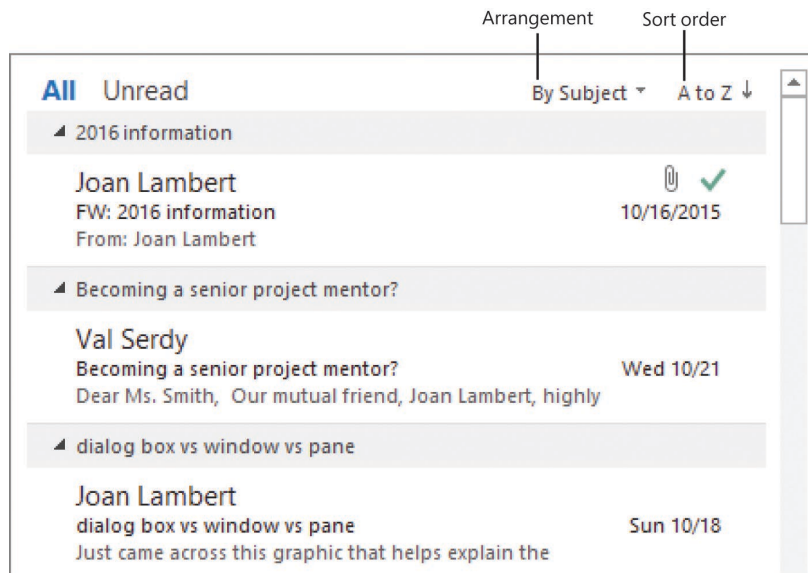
Arrangement

Sort order

All Unread

By Subject

A to Z

2016 information

Joan Lambert
FW: 2016 information
From: Joan Lambert

10/16/2015

Becoming a senior project mentor?

Val Serdy
Becoming a senior project mentor?
Dear Ms. Smith, Our mutual friend, Joan Lambert, highly

Wed 10/21

dialog box vs window vs pane

Joan Lambert
dialog box vs window vs pane
Just came across this graphic that helps explain the

Sun 10/18